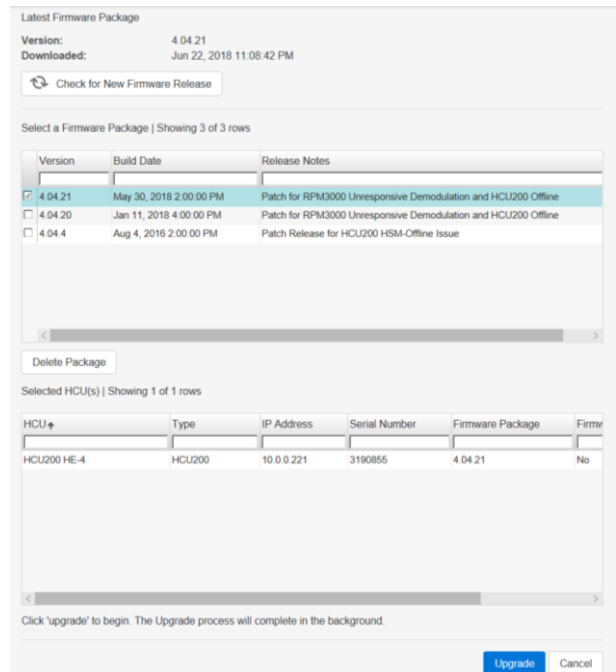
Latest Firmware Package

Version: 4.04.21
Downloaded: Jun 22, 2018 11:08:42 PM

Check for New Firmware Release

Select a Firmware Package | Showing 3 of 3 rows

| | Version | Build Date | Release Notes |
|---|---|---|---|
| ☑ | 4.04.21 | May 30, 2018 2:00:00 PM | Patch for RPM3000 Unresponsive Demodulation and HCU200 Offline |
| ☐ | 4.04.20 | Jan 11, 2018 4:00:00 PM | Patch for RPM3000 Unresponsive Demodulation and HCU200 Offline |
| ☐ | 4.04.4 | Aug 4, 2016 2:00:00 PM | Patch Release for HCU200 HSM-Offline Issue |

Delete Package

Selected HCU(s) | Showing 1 of 1 rows

| HCU | Type | IP Address | Serial Number | Firmware Package | Firmw |
|---|---|---|---|---|---|
| HCU200 HE-4 | HCU200 | 10.0.0.221 | 3190855 | 4.04.21 | No |

Click 'upgrade' to begin. The Upgrade process will complete in the background.

Upgrade Cancel